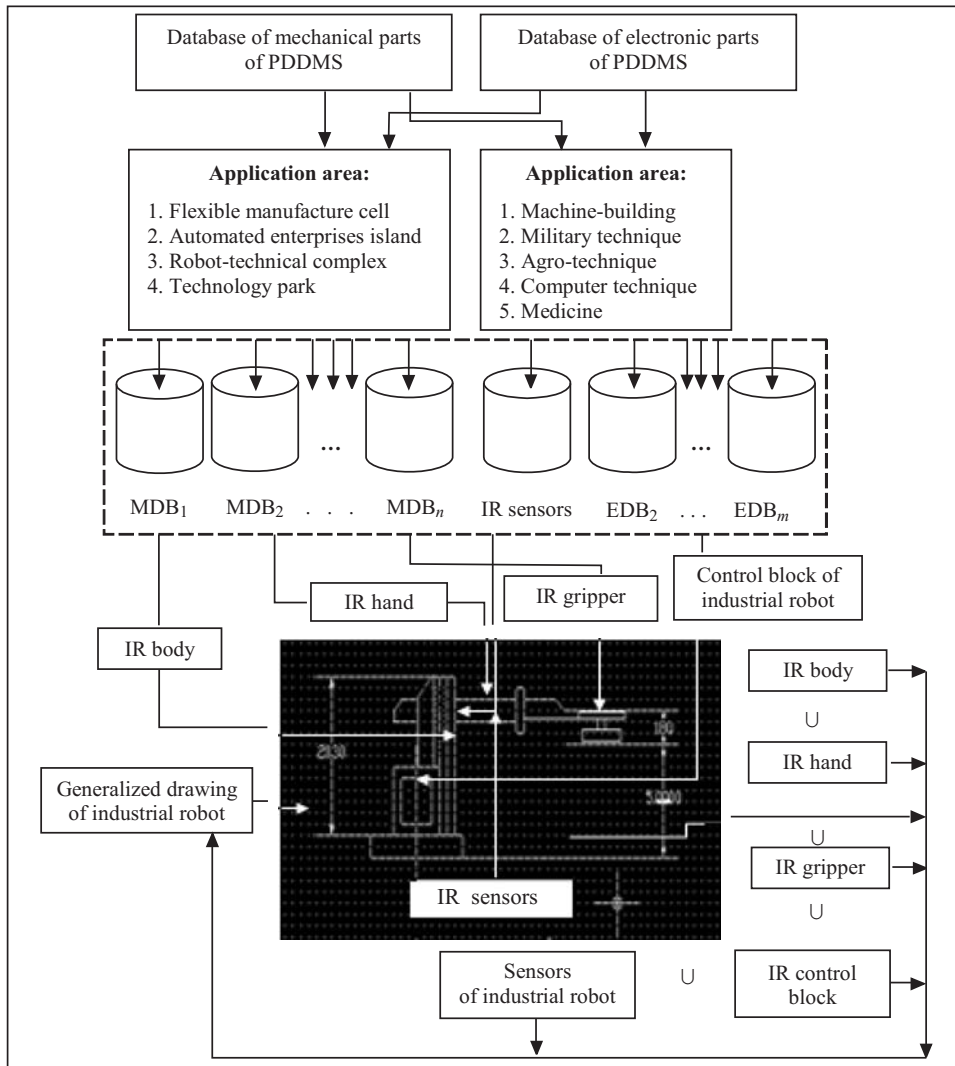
Database of mechanical parts of PDDMS

Database of electronic parts of PDDMS

**Application area:**

1. Flexible manufacture cell
2. Automated enterprises island
3. Robot-technical complex
4. Technology park

**Application area:**

1. Machine-building
2. Military technique
3. Agro-technique
4. Computer technique
5. Medicine

...

...

$MDB_1$ $MDB_2$ . . . $MDB_n$ IR sensors $EDB_2$ . . . $EDB_m$

IR hand

IR gripper

Control block of industrial robot

IR body

2130

180

5000

Generalized drawing of industrial robot

IR sensors

IR body

∪

IR hand

∪

IR gripper

∪

Sensors of industrial robot

∪

IR control block